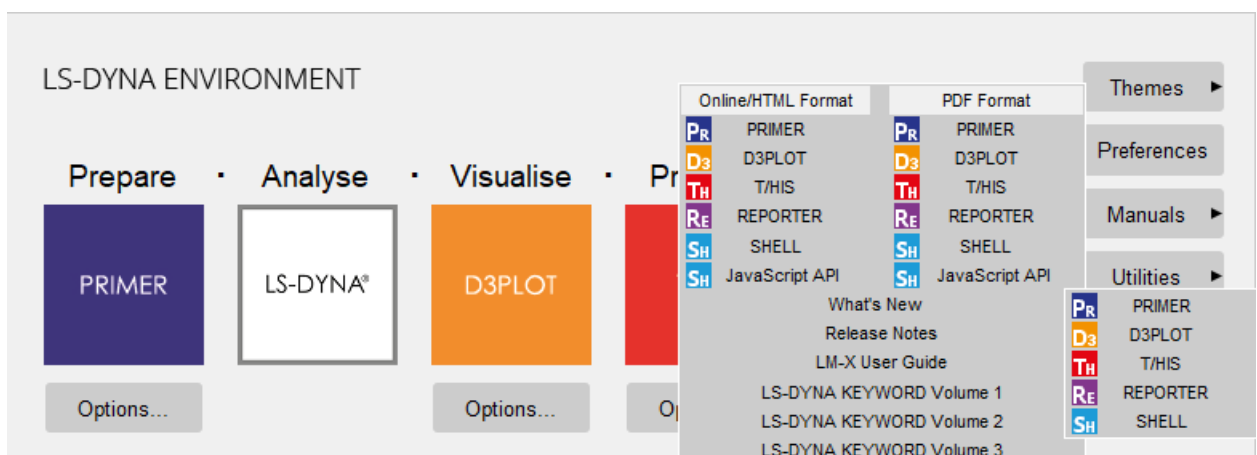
LS-DYNA ENVIRONMENT

Prepare · Analyse · Visualise · Pr

PRIMER

LS-DYNA®

D3PLOT

Options...

Options...

Op

| Online/HTML Format | PDF Format |
|---|---|
| PR PRIMER | PR PRIMER |
| D3 D3PLOT | D3 D3PLOT |
| TH T/HIS | TH T/HIS |
| RE REPORTER | RE REPORTER |
| SH SHELL | SH SHELL |
| SH JavaScript API | SH JavaScript API |

What's New
Release Notes
LM-X User Guide
LS-DYNA KEYWORD Volume 1
LS-DYNA KEYWORD Volume 2
LS-DYNA KEYWORD Volume 3

Themes ▸
Preferences
Manuals ▸
Utilities ▸

PR PRIMER
D3 D3PLOT
TH T/HIS
RE REPORTER
SH SHELL